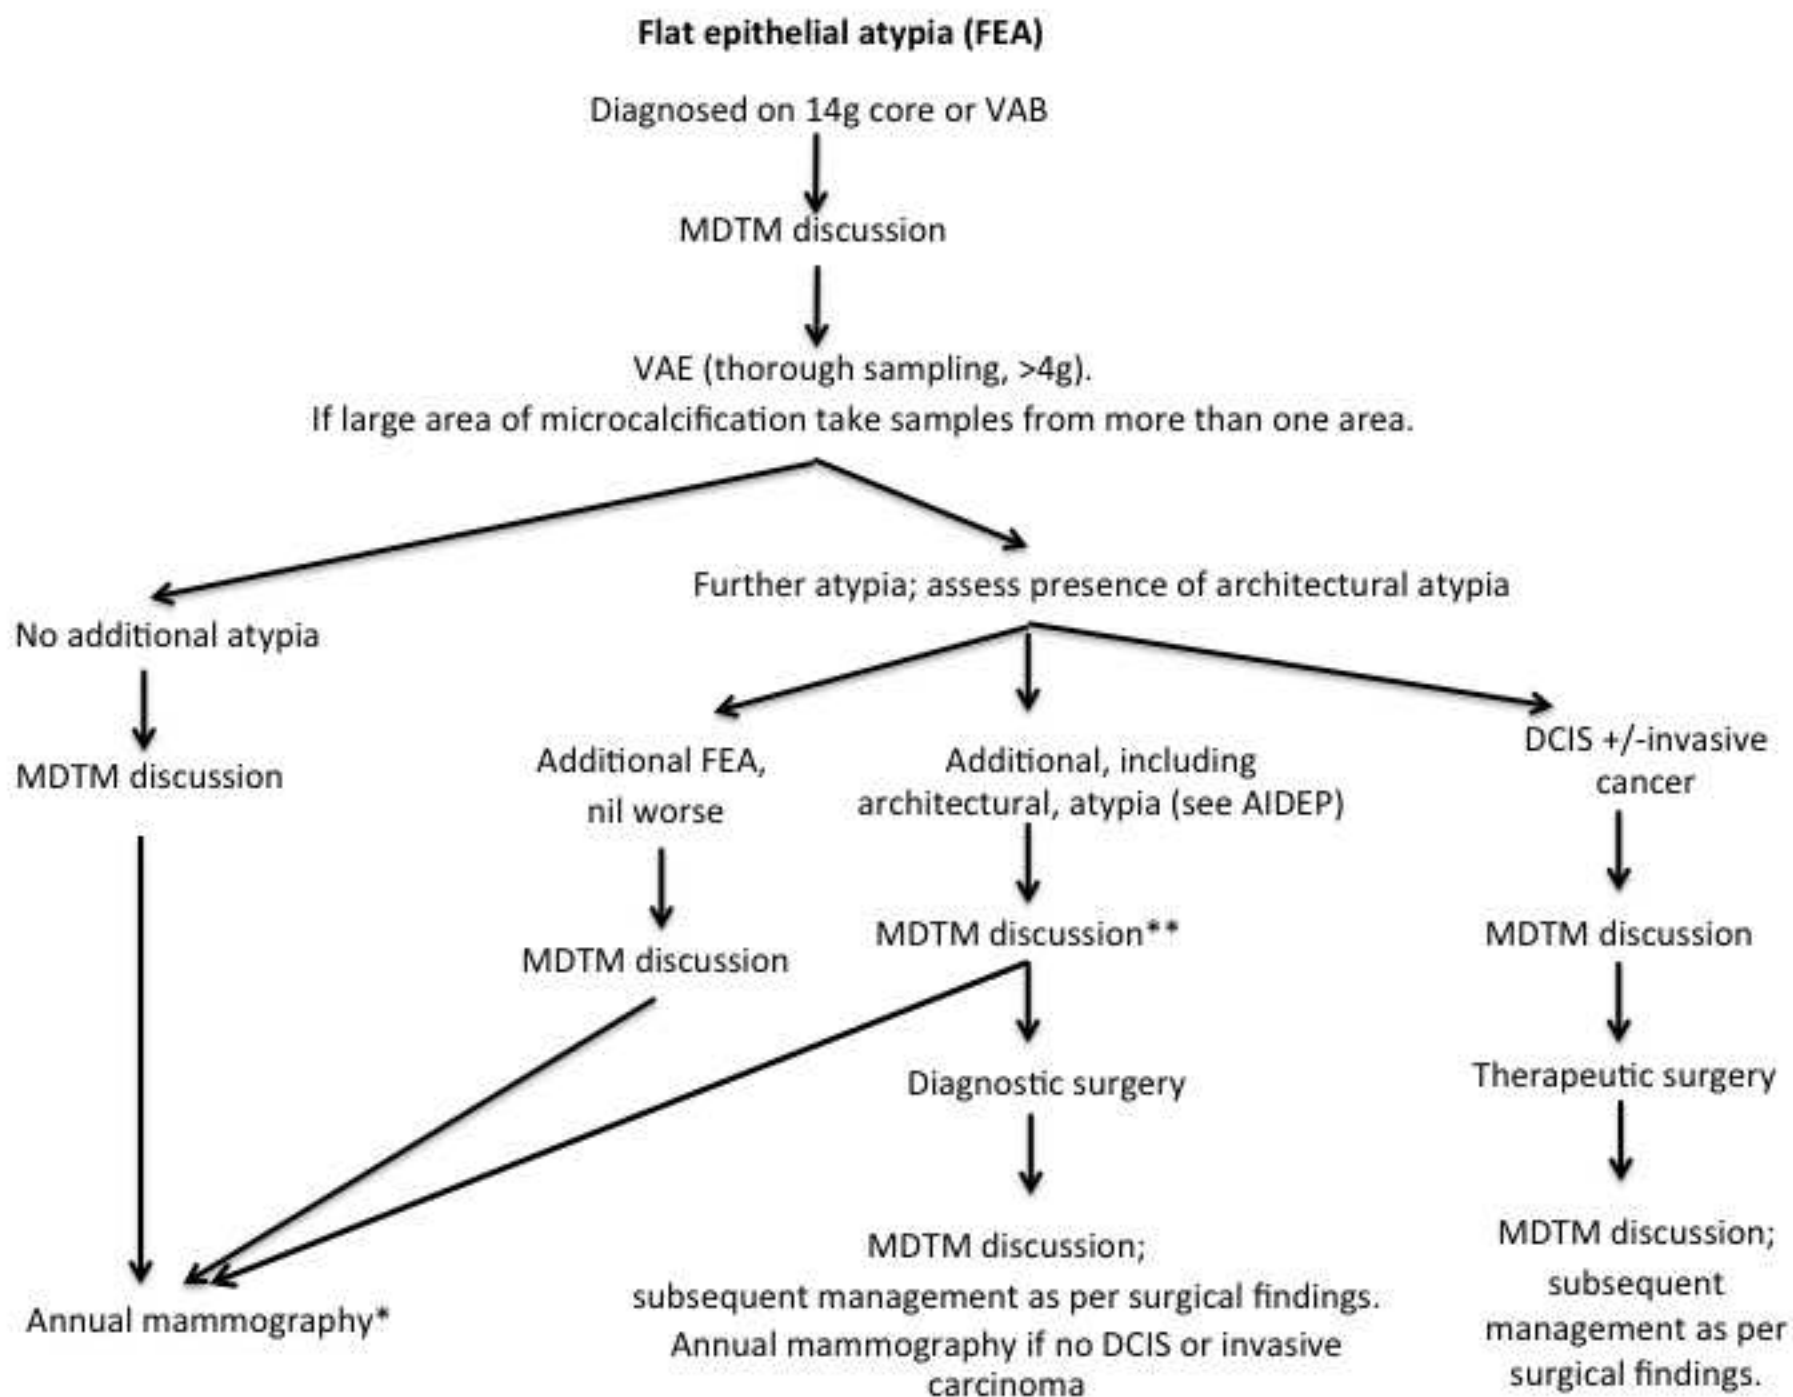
Flat epithelial atypia (FEA)

Diagnosed on 14g core or VAB

MDTM discussion

VAE (thorough sampling, >4g).
If large area of microcalcification take samples from more than one area.

Further atypia; assess presence of architectural atypia

No additional atypia

MDTM discussion

Annual mammography*

Additional FEA, nil worse

MDTM discussion

Additional, including architectural, atypia (see AIDEP)

MDTM discussion**

Diagnostic surgery

MDTM discussion;
subsequent management as per surgical findings.
Annual mammography if no DCIS or invasive carcinoma

DCIS +/-invasive cancer

MDTM discussion

Therapeutic surgery

MDTM discussion;
subsequent management as per surgical findings.